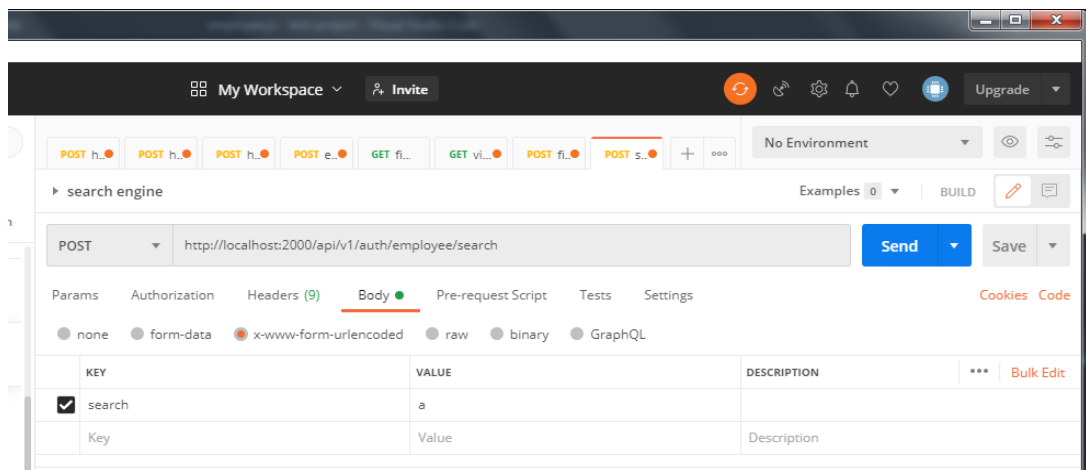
My Workspace
Invite
Upgrade

POST h...
POST h...
POST h...
POST e...
GET fi...
GET vi...
POST fi...
POST s...

No Environment

search engine
Examples 0
BUILD

POST
http://localhost:2000/api/v1/auth/employee/search
Send
Save

Params
Authorization
Headers (9)
Body
Pre-request Script
Tests
Settings
Cookies
Code

none
form-data
x-www-form-urlencoded
raw
binary
GraphQL

| KEY | VALUE | DESCRIPTION | ••• Bulk Edit |
|---|---|---|---|
| search | a | | |
| Key | Value | Description | |